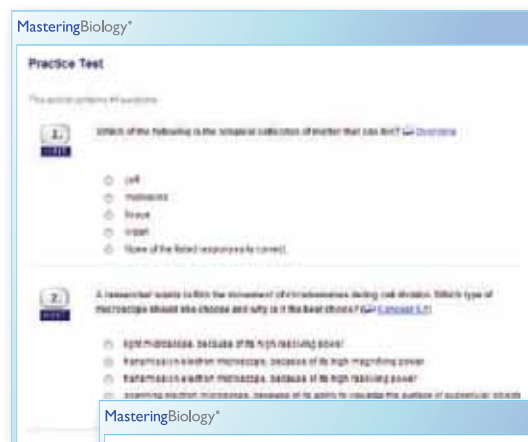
MasteringBiology®

Practice Test

This article contains 40 questions.

1.

Which of the following is the simplest collection of matter that can live? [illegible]

cell
molecule
tissue
organ
None of the listed responses is correct.

2.

A researcher wants to film the movement of chromosomes during cell division. Which type of microscope should she choose and why is it the best choice? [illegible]

light microscope, because of its high resolving power
transmission electron microscope, because of its high magnifying power
transmission electron microscope, because of its high resolving power
scanning electron microscope, because of its ability to visualize the surface of subcellular objects

MasteringBiology®